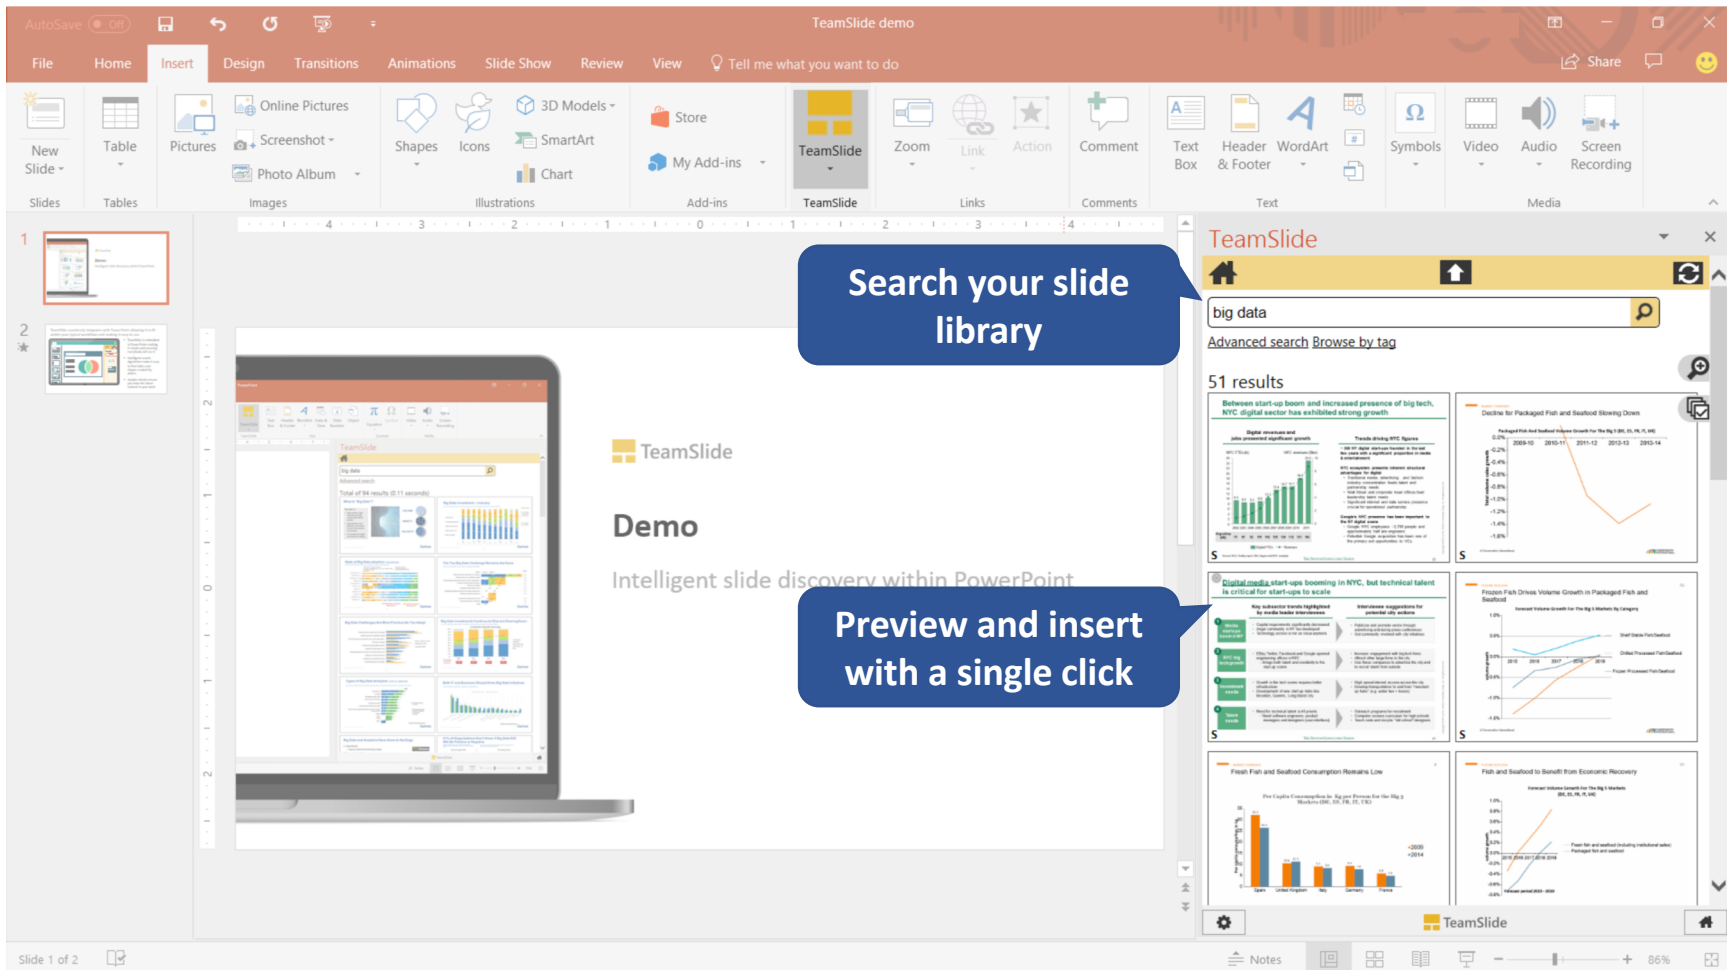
AutoSave Off

TeamSlide demo

File Home Insert Design Transitions Animations Slide Show Review View Tell me what you want to do

Share

New Slide Table Pictures Online Pictures Screenshot Photo Album Shapes Icons 3D Models SmartArt Chart Store My Add-ins TeamSlide Zoom Link Action Comment Text Box Header & Footer WordArt Symbols Video Audio Screen Recording

Slides Tables Images Illustrations Add-ins TeamSlide Links Comments Text Media

TeamSlide

Search your slide library

big data

Advanced search Browse by tag

51 results

Between start-up boom and increased presence of big tech, NYC digital sector has exhibited strong growth

Decline for Packaged Fish and Seafood Slowing Down

Digital media start-ups booming in NYC, but technical talent is critical for start-ups to scale

Frozen Fish Drives Volume Growth in Packaged Fish and Seafood

Fresh Fish and Seafood Consumption Remains Low

Fish and Seafood to Benefit from Economic Recovery

Preview and insert with a single click

TeamSlide

Demo

Intelligent slide discovery within PowerPoint

TeamSlide

Slide 1 of 2

Notes

86%